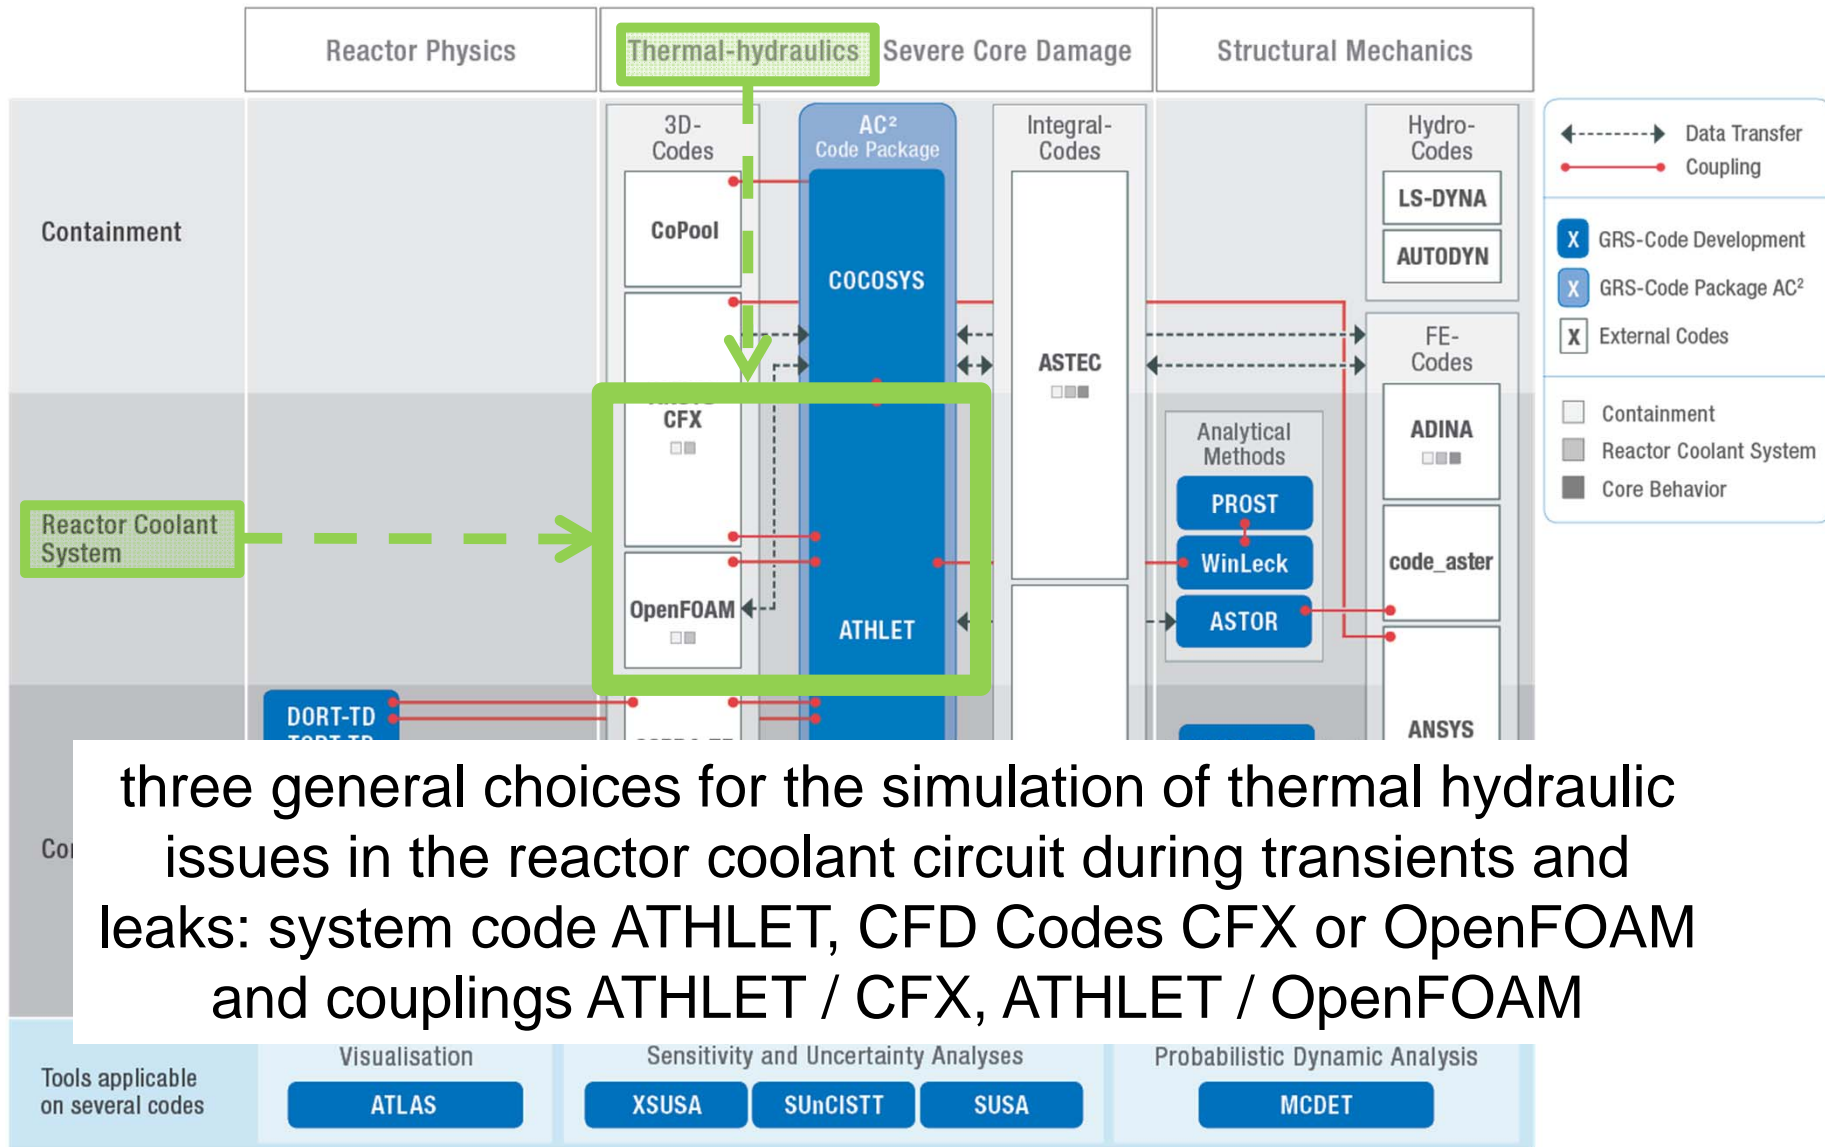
Reactor Physics

Thermal-hydraulics

Severe Core Damage

Structural Mechanics

Containment

3D-Codes

CoPool

AC²
Code Package

COCOSYS

Integral-Codes

ASTEC

Hydro-Codes

LS-DYNA

AUTODYN

FE-Codes

ADINA

code_aster

ANSYS

Data Transfer

Coupling

GRS-Code Development

GRS-Code Package AC²

External Codes

Containment

Reactor Coolant System

Core Behavior

Reactor Coolant System

CFX

OpenFOAM

ATHLET

Analytical Methods

PROST

WinLeck

ASTOR

DORT-TD

Co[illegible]

three general choices for the simulation of thermal hydraulic issues in the reactor coolant circuit during transients and leaks: system code ATHLET, CFD Codes CFX or OpenFOAM and couplings ATHLET / CFX, ATHLET / OpenFOAM

Tools applicable on several codes

Visualisation

ATLAS

Sensitivity and Uncertainty Analyses

XSUSA

SUnCISTT

SUSA

Probabilistic Dynamic Analysis

MCDET